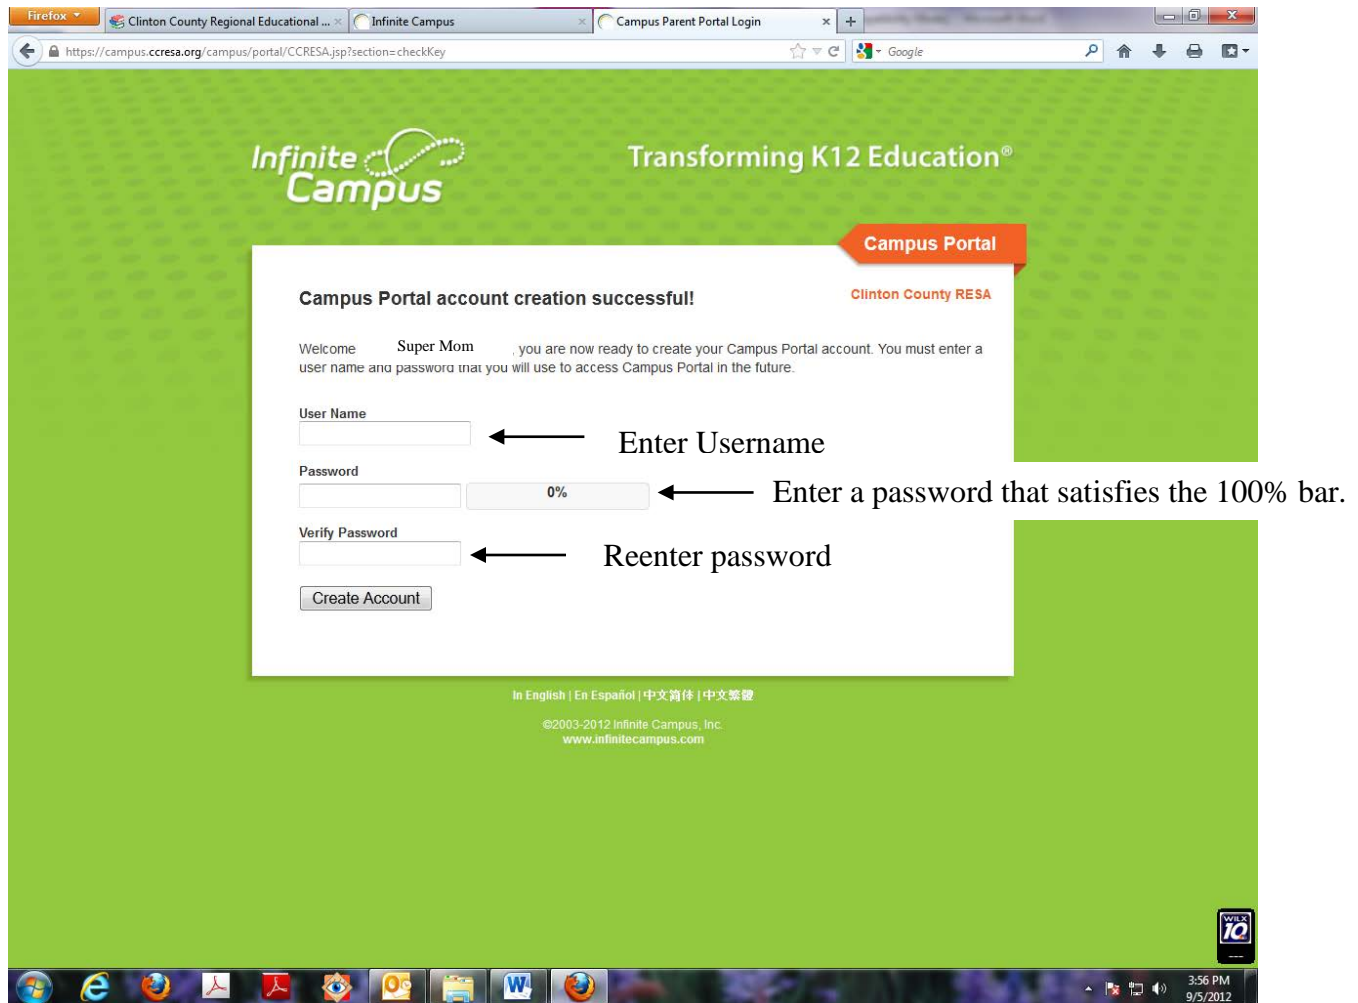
Firefox

Clinton County Regional Educational ...

Infinite Campus

Campus Parent Portal Login

https://campus.ccresa.org/campus/portal/CCRESA.jsp?section=checkKey

Google

Infinite Campus

Transforming K12 Education®

Campus Portal

Campus Portal account creation successful!

Clinton County RESA

Welcome Super Mom , you are now ready to create your Campus Portal account. You must enter a user name and password that you will use to access Campus Portal in the future.

User Name

Enter Username

Password

0%

Enter a password that satisfies the 100% bar.

Verify Password

Reenter password

Create Account

In English | En Español | 中文簡体 | 中文繁體

©2003-2012 Infinite Campus, Inc.
www.infinitecampus.com

WILX 10

3:56 PM
9/5/2012